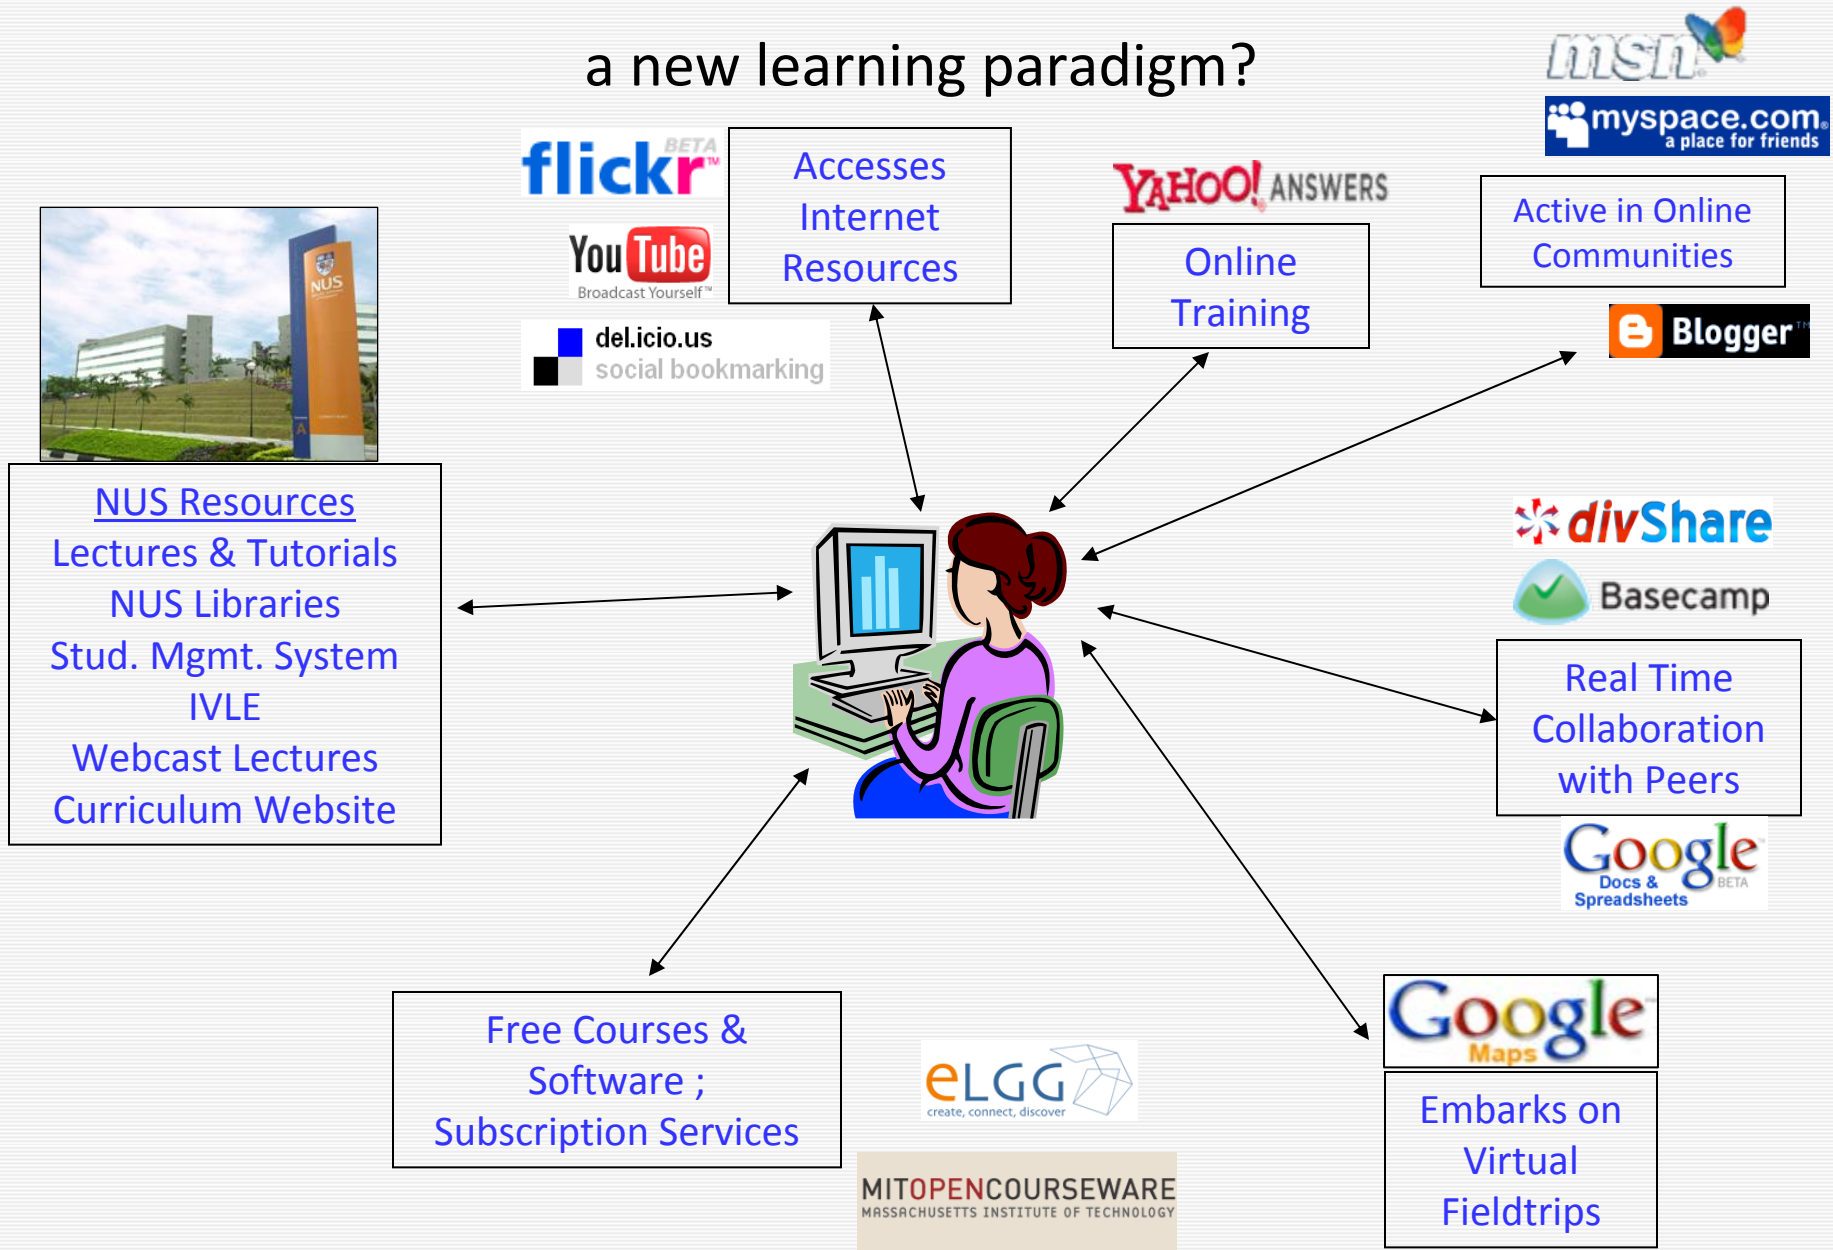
a new learning paradigm?

msn

myspace.com a place for friends

flickr BETA

Accesses Internet Resources

YAHOO! ANSWERS

Active in Online Communities

You Tube Broadcast Yourself™

Online Training

del.icio.us social bookmarking

Blogger™

NUS

NUS Resources
Lectures & Tutorials
NUS Libraries
Stud. Mgmt. System
IVLE
Webcast Lectures
Curriculum Website

divShare

Basecamp

Real Time Collaboration with Peers

Google Docs & Spreadsheets BETA

Free Courses & Software ; Subscription Services

eLGG create, connect, discover

Google Maps

Embarks on Virtual Fieldtrips

MITOPENCOURSEWARE MASSACHUSETTS INSTITUTE OF TECHNOLOGY